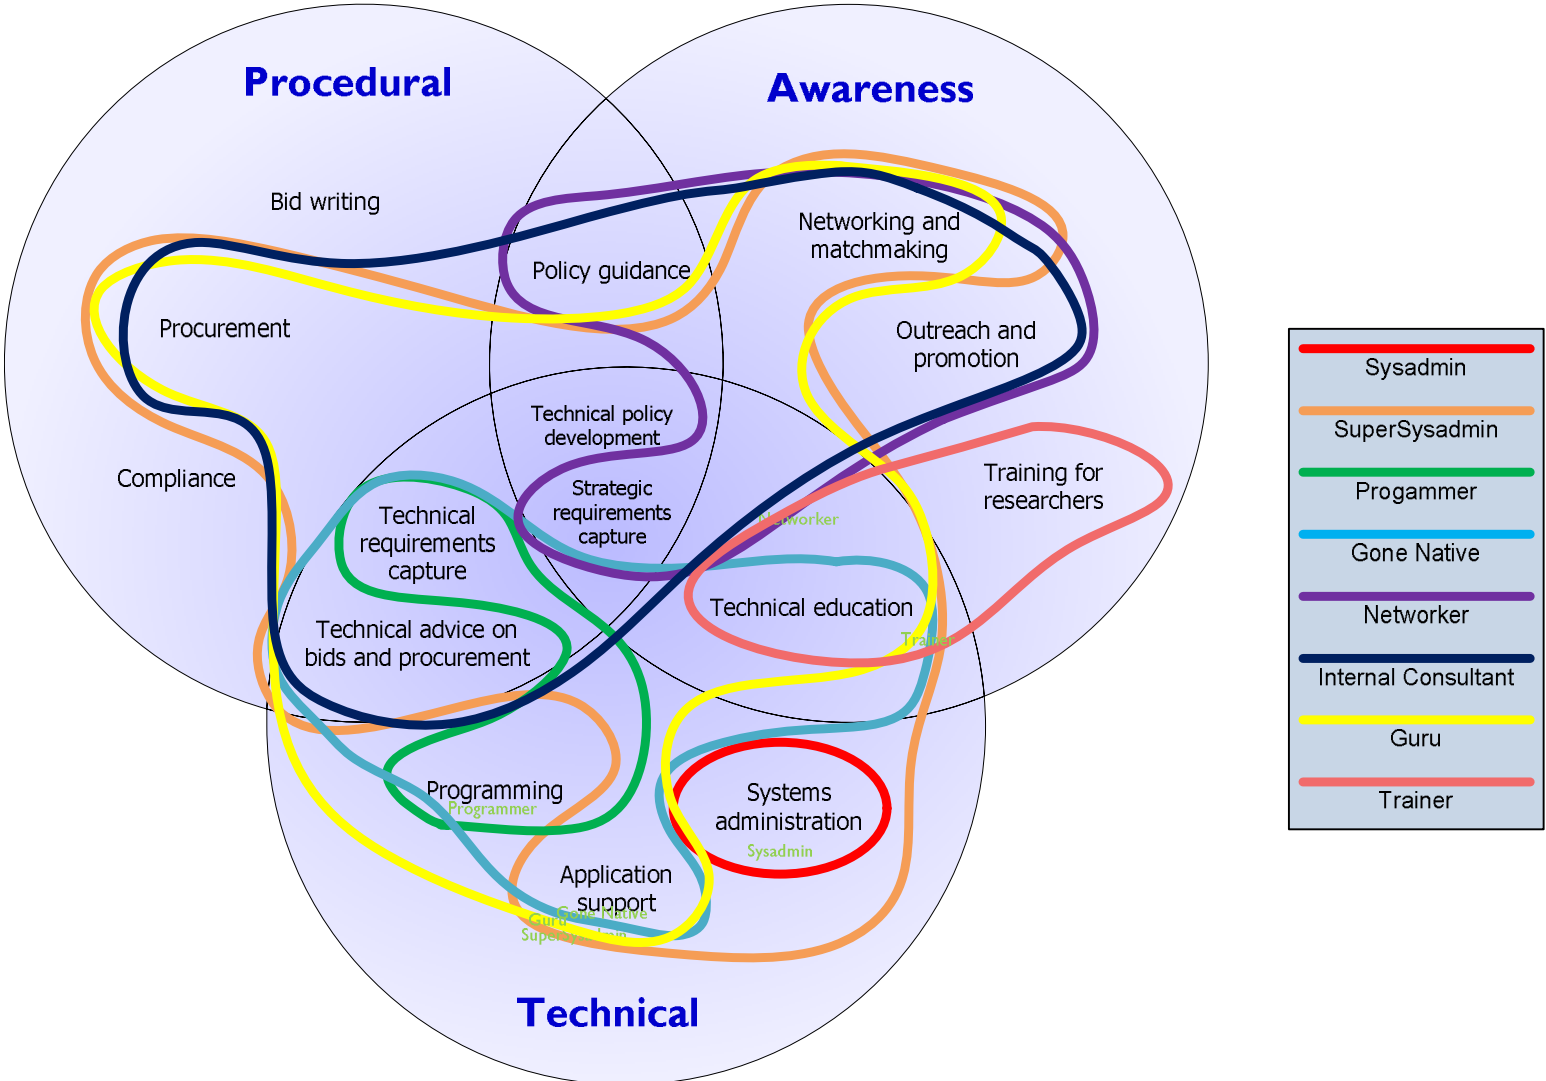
Procedural

Awareness

Bid writing

Networking and matchmaking

Policy guidance

Procurement

Outreach and promotion

Technical policy development

Compliance

Training for researchers

Strategic requirements capture

Technical requirements capture

Networker

Technical education

Technical advice on bids and procurement

Trainer

Programming

Programmer

Systems administration

Sysadmin

Application support

Guru

Gone Native

SuperSysadmin

Technical

Sysadmin

SuperSysadmin

Progammer

Gone Native

Networker

Internal Consultant

Guru

Trainer